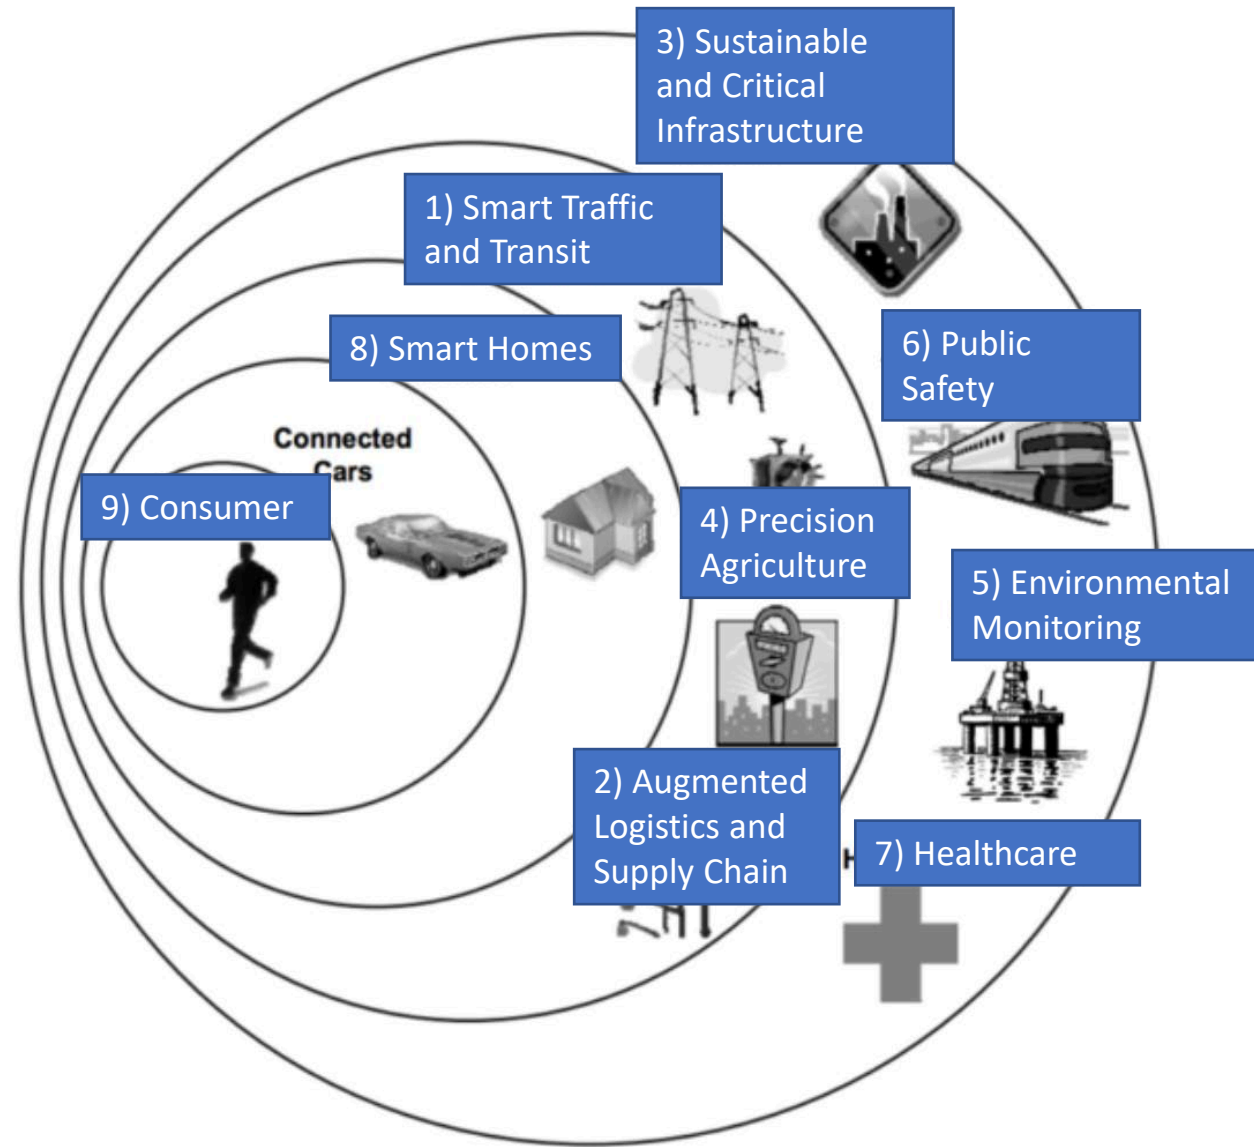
3) Sustainable and Critical Infrastructure

1) Smart Traffic and Transit

8) Smart Homes

6) Public Safety

Connected Cars

9) Consumer

4) Precision Agriculture

5) Environmental Monitoring

2) Augmented Logistics and Supply Chain

7) Healthcare